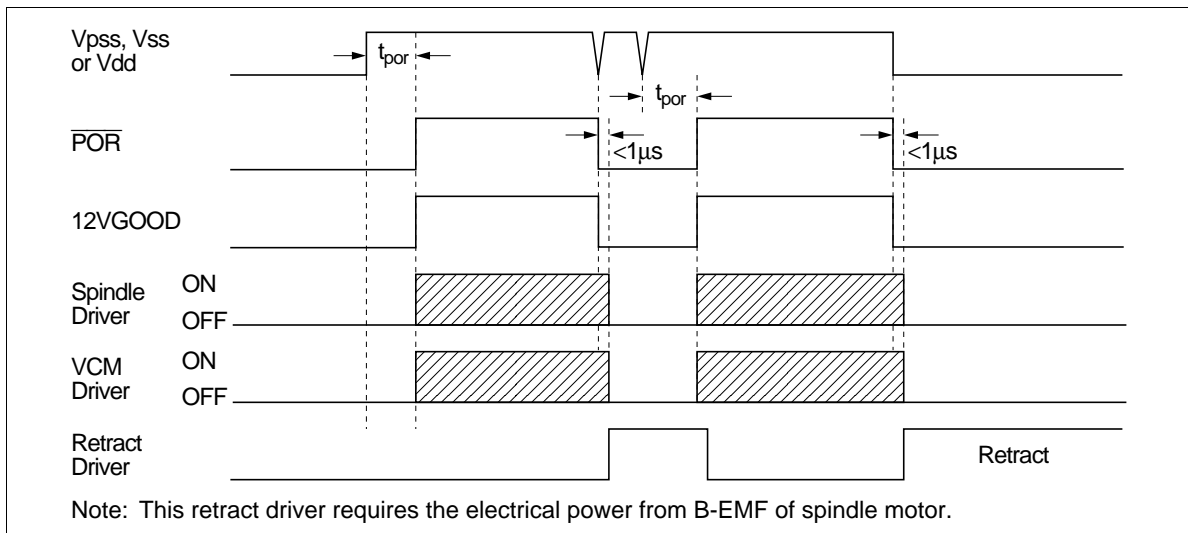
Vpss, Vss or Vdd

$t_{por}$

$t_{por}$

$\overline{POR}$

<1μs

<1μs

12VGOOD

Spindle Driver

ON

OFF

VCM Driver

ON

OFF

Retract Driver

Retract

Note: This retract driver requires the electrical power from B-EMF of spindle motor.